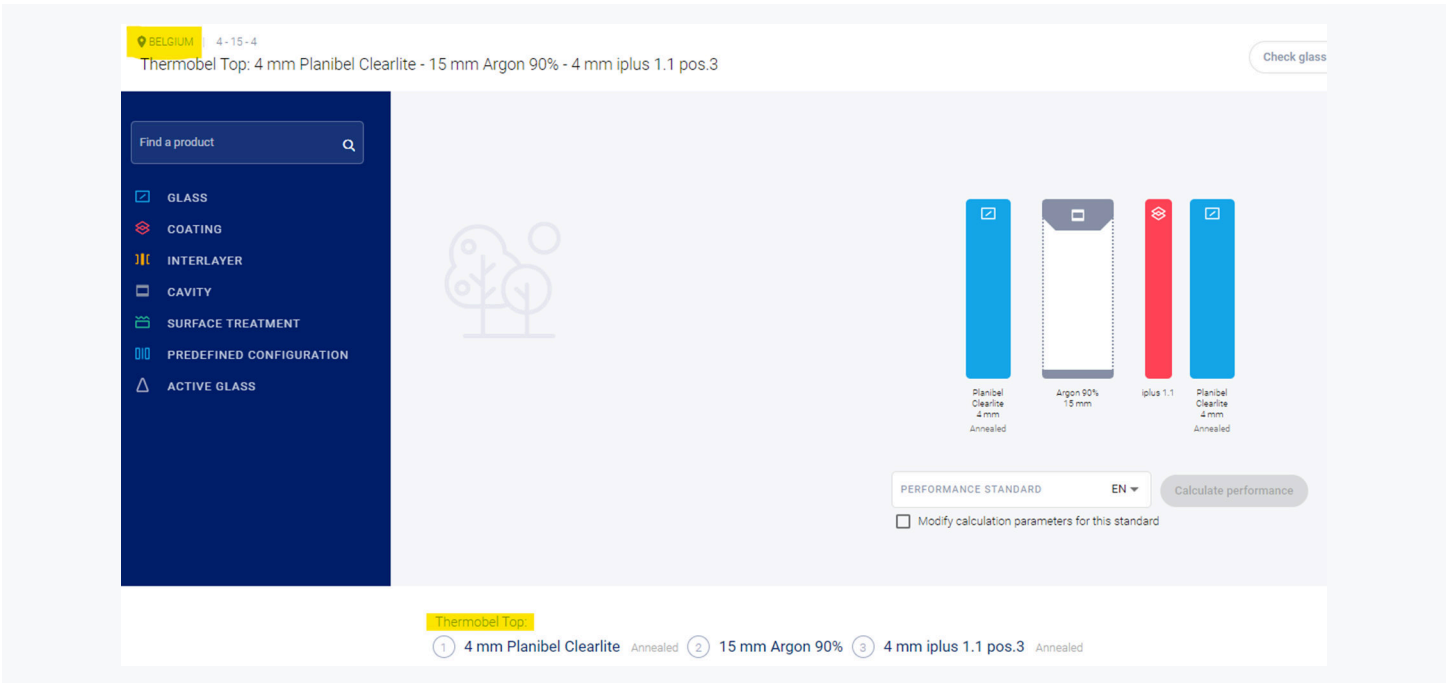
BELGIUM 4 - 15 - 4
Thermobel Top: 4 mm Planibel Clearlite - 15 mm Argon 90% - 4 mm iplus 1.1 pos.3

Check glass

Find a product

GLASS
COATING
INTERLAYER
CAVITY
SURFACE TREATMENT
PREDEFINED CONFIGURATION
ACTIVE GLASS

Planibel Clearlite 4 mm Annealed
Argon 90% 15 mm
iplus 1.1
Planibel Clearlite 4 mm Annealed

PERFORMANCE STANDARD EN
Calculate performance
Modify calculation parameters for this standard

Thermobel Top:
1 4 mm Planibel Clearlite Annealed 2 15 mm Argon 90% 3 4 mm iplus 1.1 pos.3 Annealed